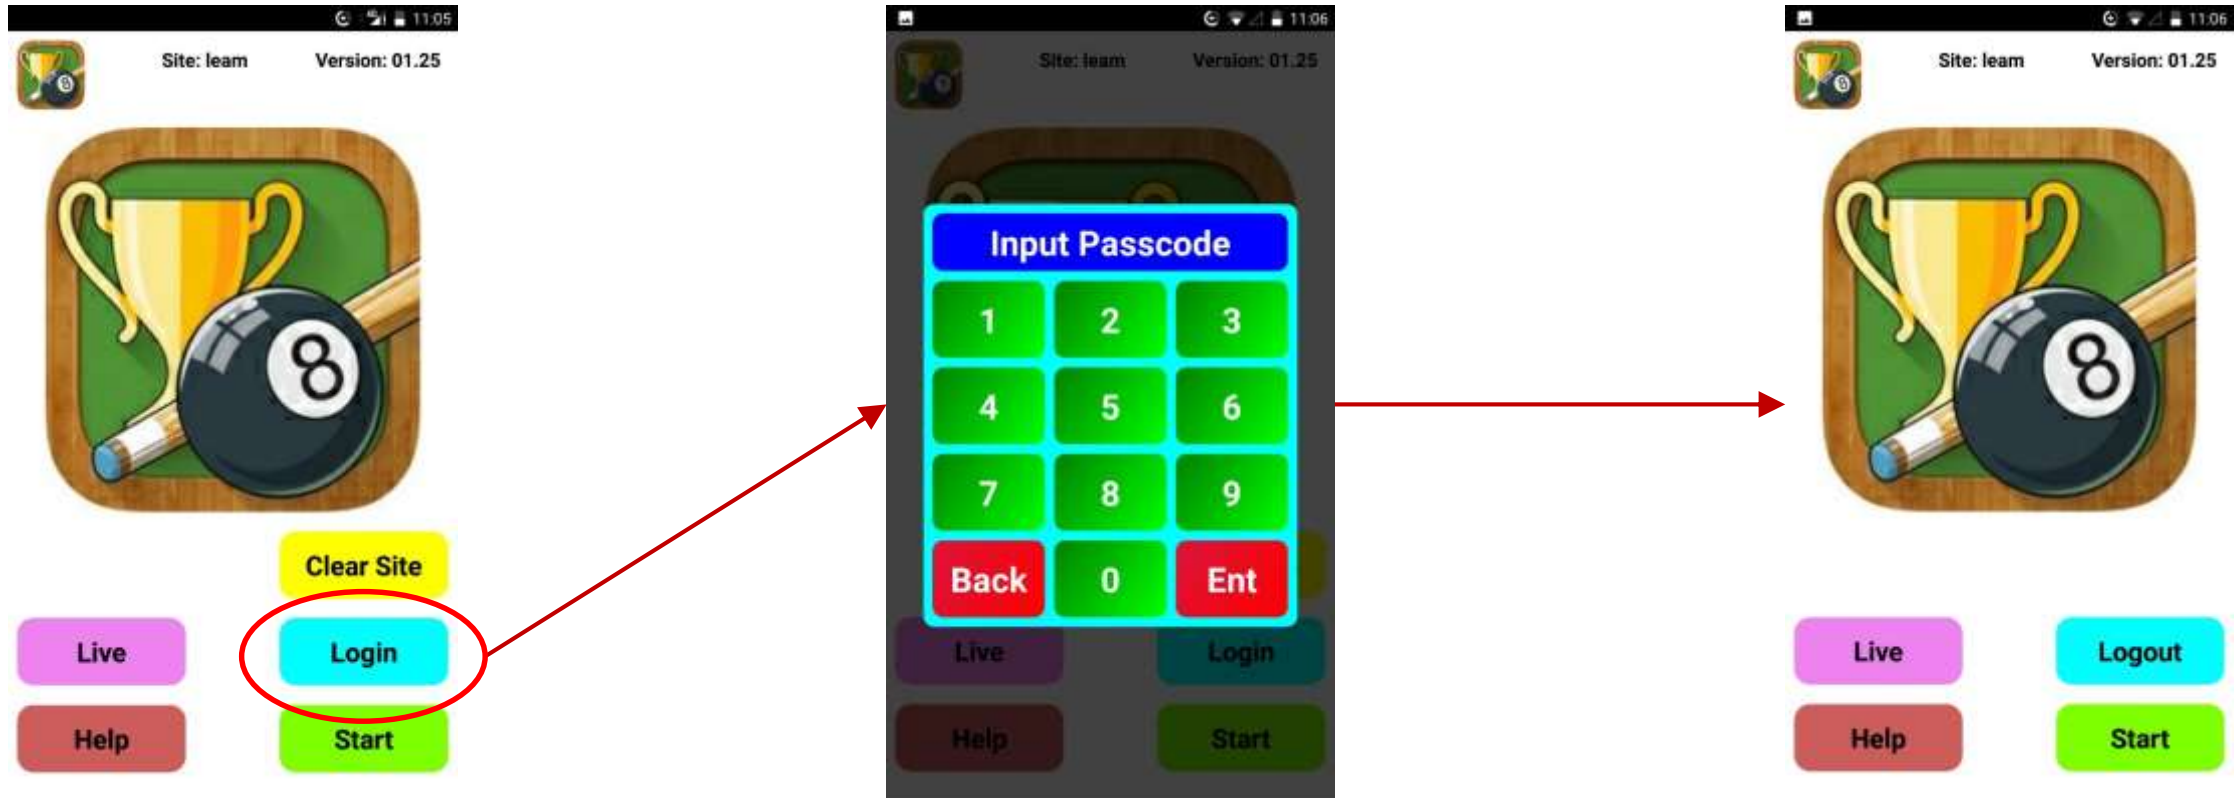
11:05

Site: leam Version: 01.25

Clear Site

Live Login

Help Start

11:06

Site: leam Version: 01.25

Input Passcode

1 2 3

4 5 6

7 8 9

Back 0 Ent

Live Login

Help Start

11:06

Site: leam Version: 01.25

Live Logout

Help Start